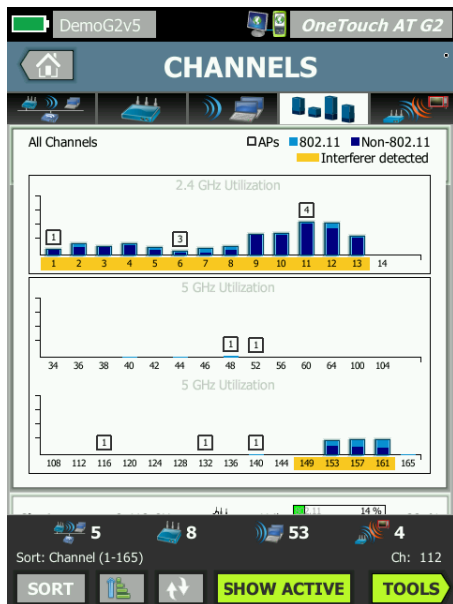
DemoG2v5

OneTouch AT G2

CHANNELS

All Channels

APs 802.11 Non-802.11

Interferer detected

2.4 GHz Utilization

1 3 4

1 2 3 4 5 6 7 8 9 10 11 12 13 14

5 GHz Utilization

1 1

34 36 38 40 42 44 46 48 52 56 60 64 100 104

5 GHz Utilization

1 1 1

108 112 116 120 124 128 132 136 140 144 149 153 157 161 165

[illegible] 14 %

5 8 53 4

Sort: Channel (1-165)

Ch: 112

SORT

SHOW ACTIVE

TOOLS